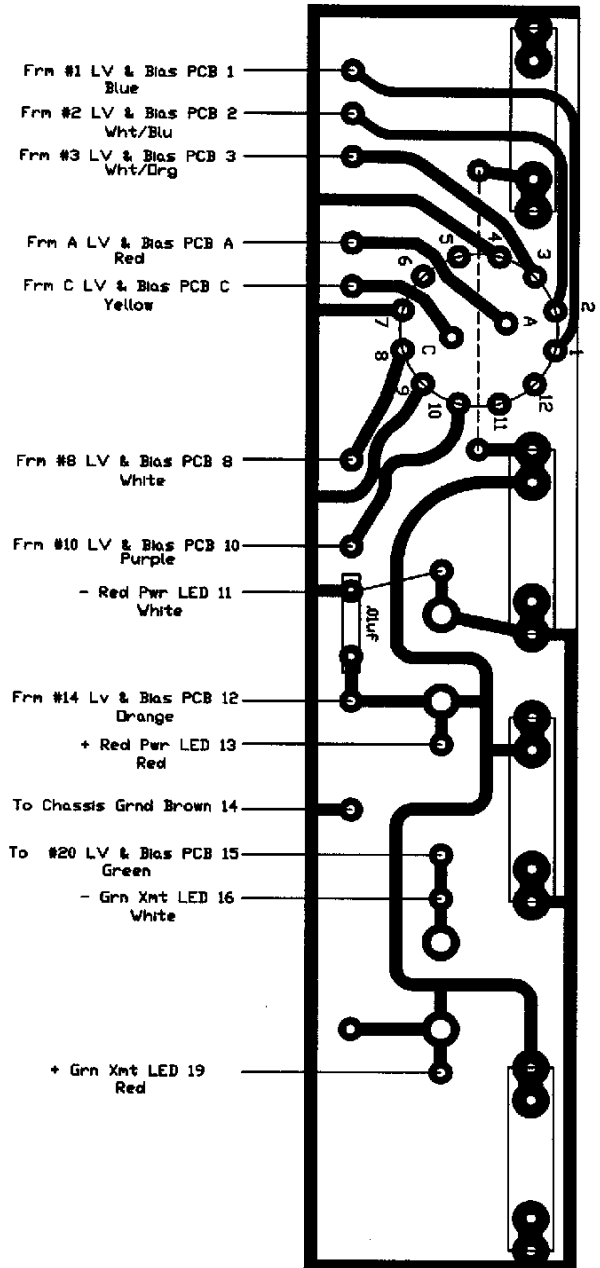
Frm #1 LV & Bias PCB 1
Blue

Frm #2 LV & Bias PCB 2
Wht/Blu

Frm #3 LV & Bias PCB 3
Wht/Org

Frm A LV & Bias PCB A
Red

Frm C LV & Bias PCB C
Yellow

Frm #8 LV & Bias PCB 8
White

Frm #10 LV & Bias PCB 10
Purple

- Red Pwr LED 11
White

Frm #14 Lv & Bias PCB 12
Orange

+ Red Pwr LED 13
Red

To Chassis Grnd Brown 14

To #20 LV & Bias PCB 15
Green

- Grn Xmt LED 16
White

+ Grn Xmt LED 19
Red

5 4 3 6 A 2 7 8 C 1 9 10 11 12

.01uf